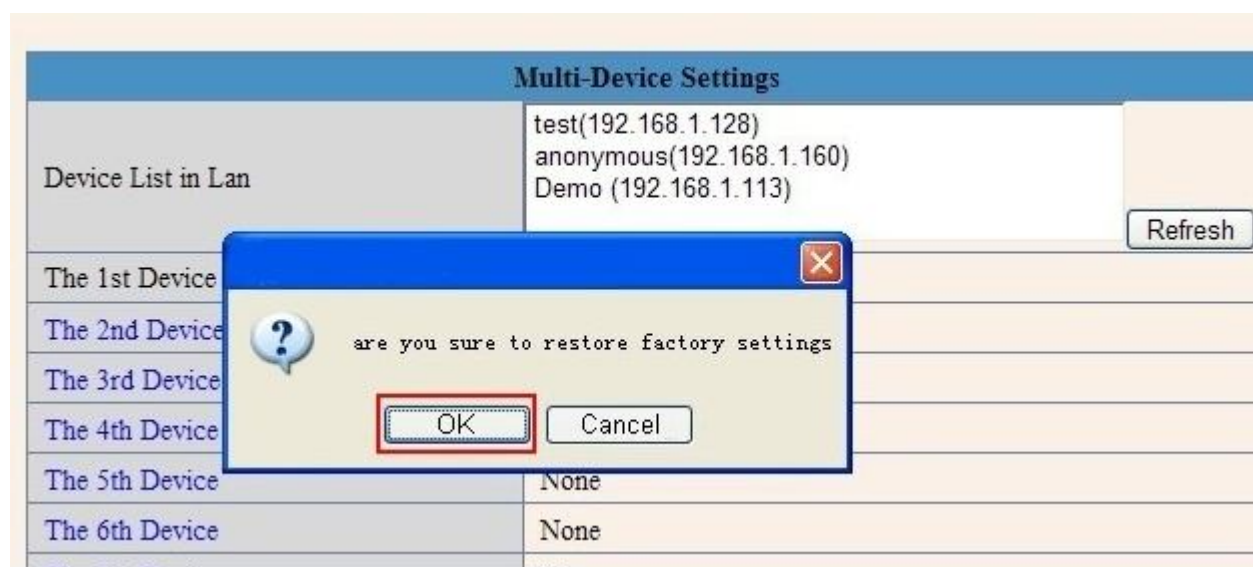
| Multi-Device Settings | |
|---|---|
| Device List in Lan | test(192.168.1.128)<br>anonymous(192.168.1.160)<br>Demo (192.168.1.113) Refresh |
| The 1st Device | |
| The 2nd Device | |
| The 3rd Device | |
| The 4th Device | |
| The 5th Device | None |
| The 6th Device | None |

are you sure to restore factory settings

OK Cancel